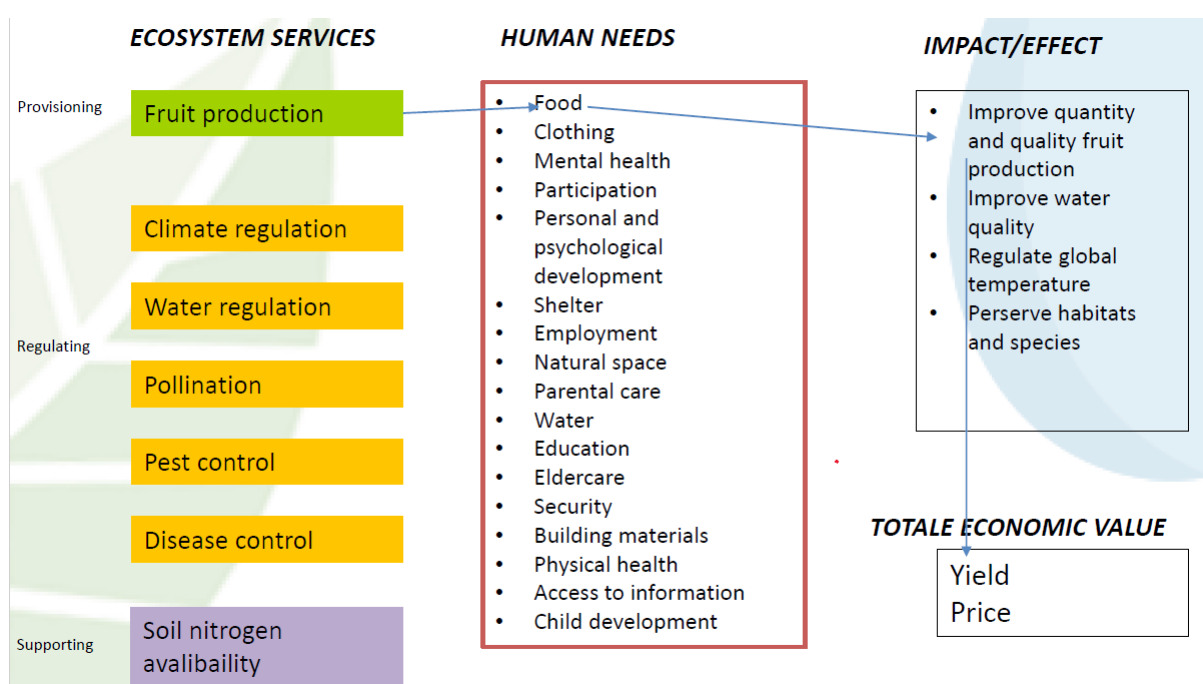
ECOSYSTEM SERVICES

Provisioning
Fruit production

Regulating
Climate regulation
Water regulation
Pollination
Pest control
Disease control

Supporting
Soil nitrogen avalibaility

HUMAN NEEDS

- Food
- Clothing
- Mental health
- Participation
- Personal and psychological development
- Shelter
- Employment
- Natural space
- Parental care
- Water
- Education
- Eldercare
- Security
- Building materials
- Physical health
- Access to information
- Child development

IMPACT/EFFECT

- Improve quantity and quality fruit production
- Improve water quality
- Regulate global temperature
- Perserve habitats and species

TOTALE ECONOMIC VALUE

Yield
Price